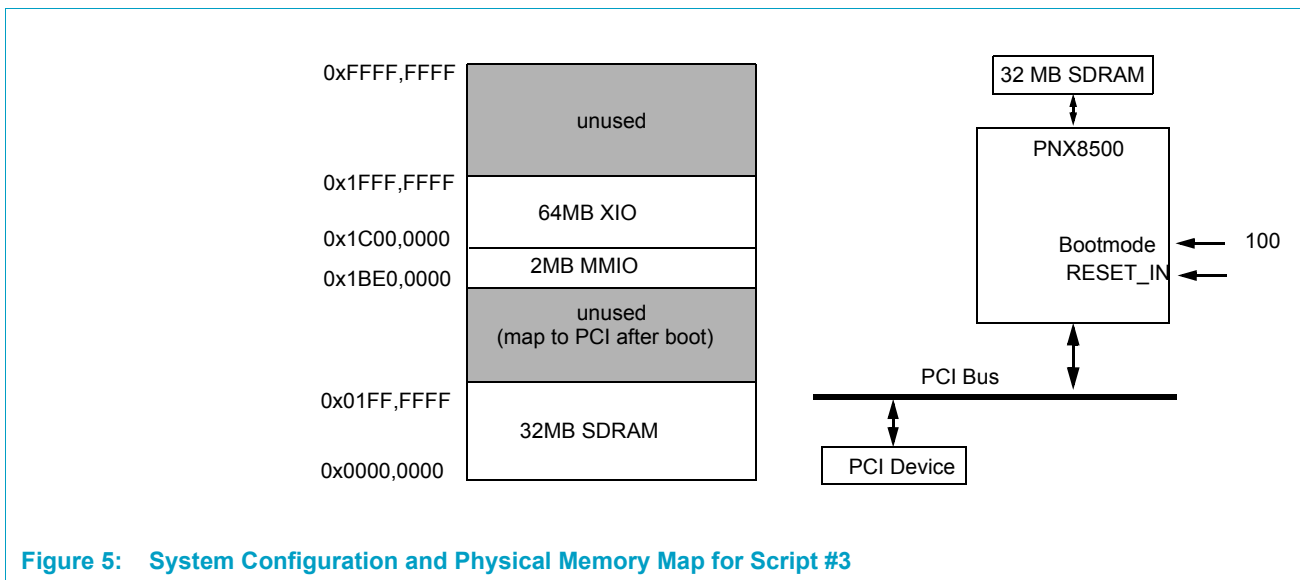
0xFFFF,FFFF
unused
0x1FFF,FFFF
64MB XIO
0x1C00,0000
2MB MMIO
0x1BE0,0000
unused
(map to PCI after boot)
0x01FF,FFFF
32MB SDRAM
0x0000,0000

32 MB SDRAM
PNX8500
Bootmode
RESET_IN
100
PCI Bus
PCI Device

Figure 5: System Configuration and Physical Memory Map for Script #3